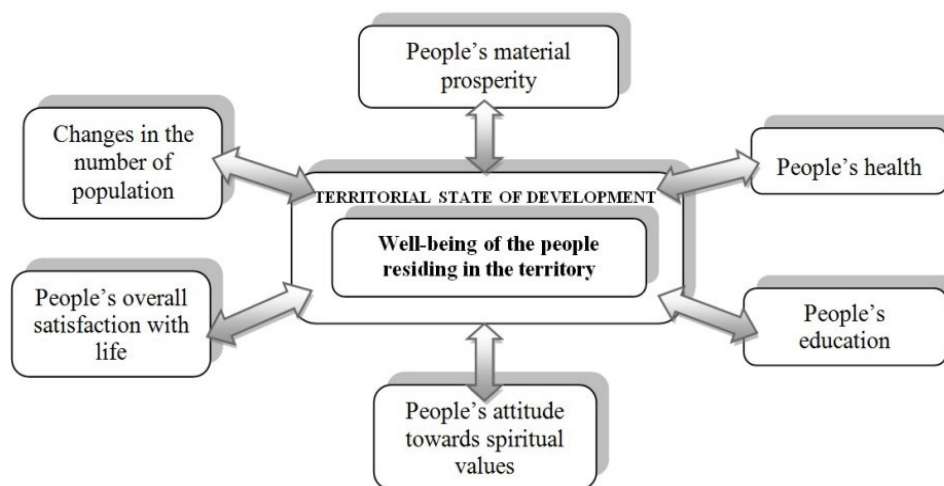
People's material prosperity

Changes in the number of population

TERRITORIAL STATE OF DEVELOPMENT

Well-being of the people residing in the territory

People's health

People's overall satisfaction with life

People's education

People's attitude towards spiritual values